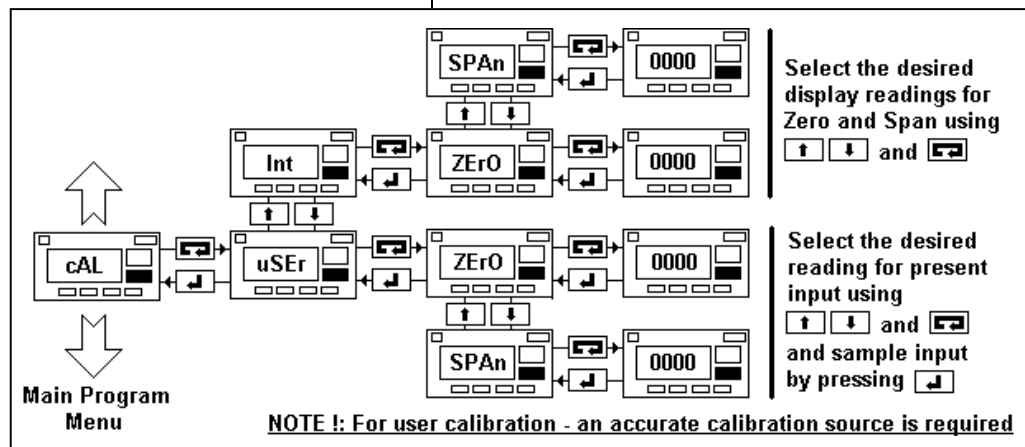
SPAn

0000

Select the desired display readings for Zero and Span using ↑ ↓ and

Int

ZErO

0000

cAL

uSEr

ZErO

0000

Select the desired reading for present input using ↑ ↓ and and sample input by pressing ↵

SPAn

0000

Main Program Menu

NOTE !: For user calibration - an accurate calibration source is required